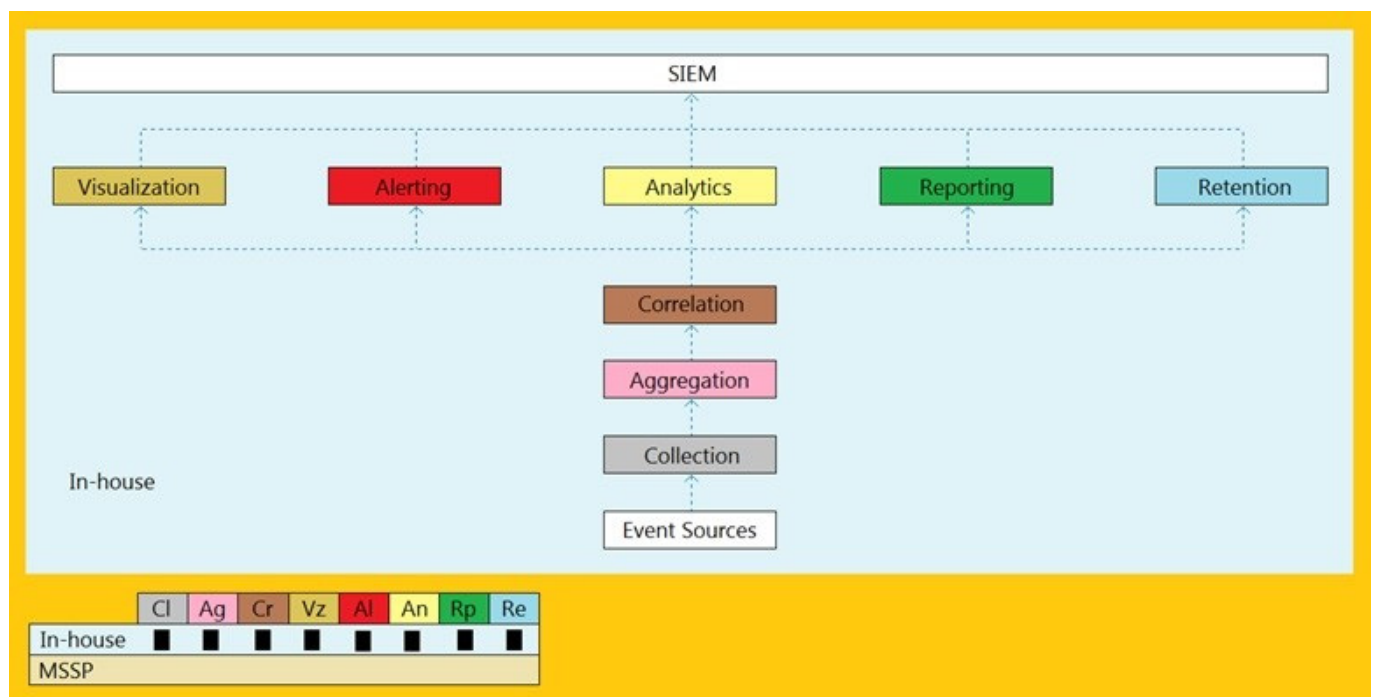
SIEM

Visualization

Alerting

Analytics

Reporting

Retention

Correlation

Aggregation

Collection

In-house

Event Sources

| | Cl | Ag | Cr | Vz | Al | An | Rp | Re |
|---|---|---|---|---|---|---|---|---|
| In-house | ■ | ■ | ■ | ■ | ■ | ■ | ■ | ■ |
| MSSP | | | | | | | | |